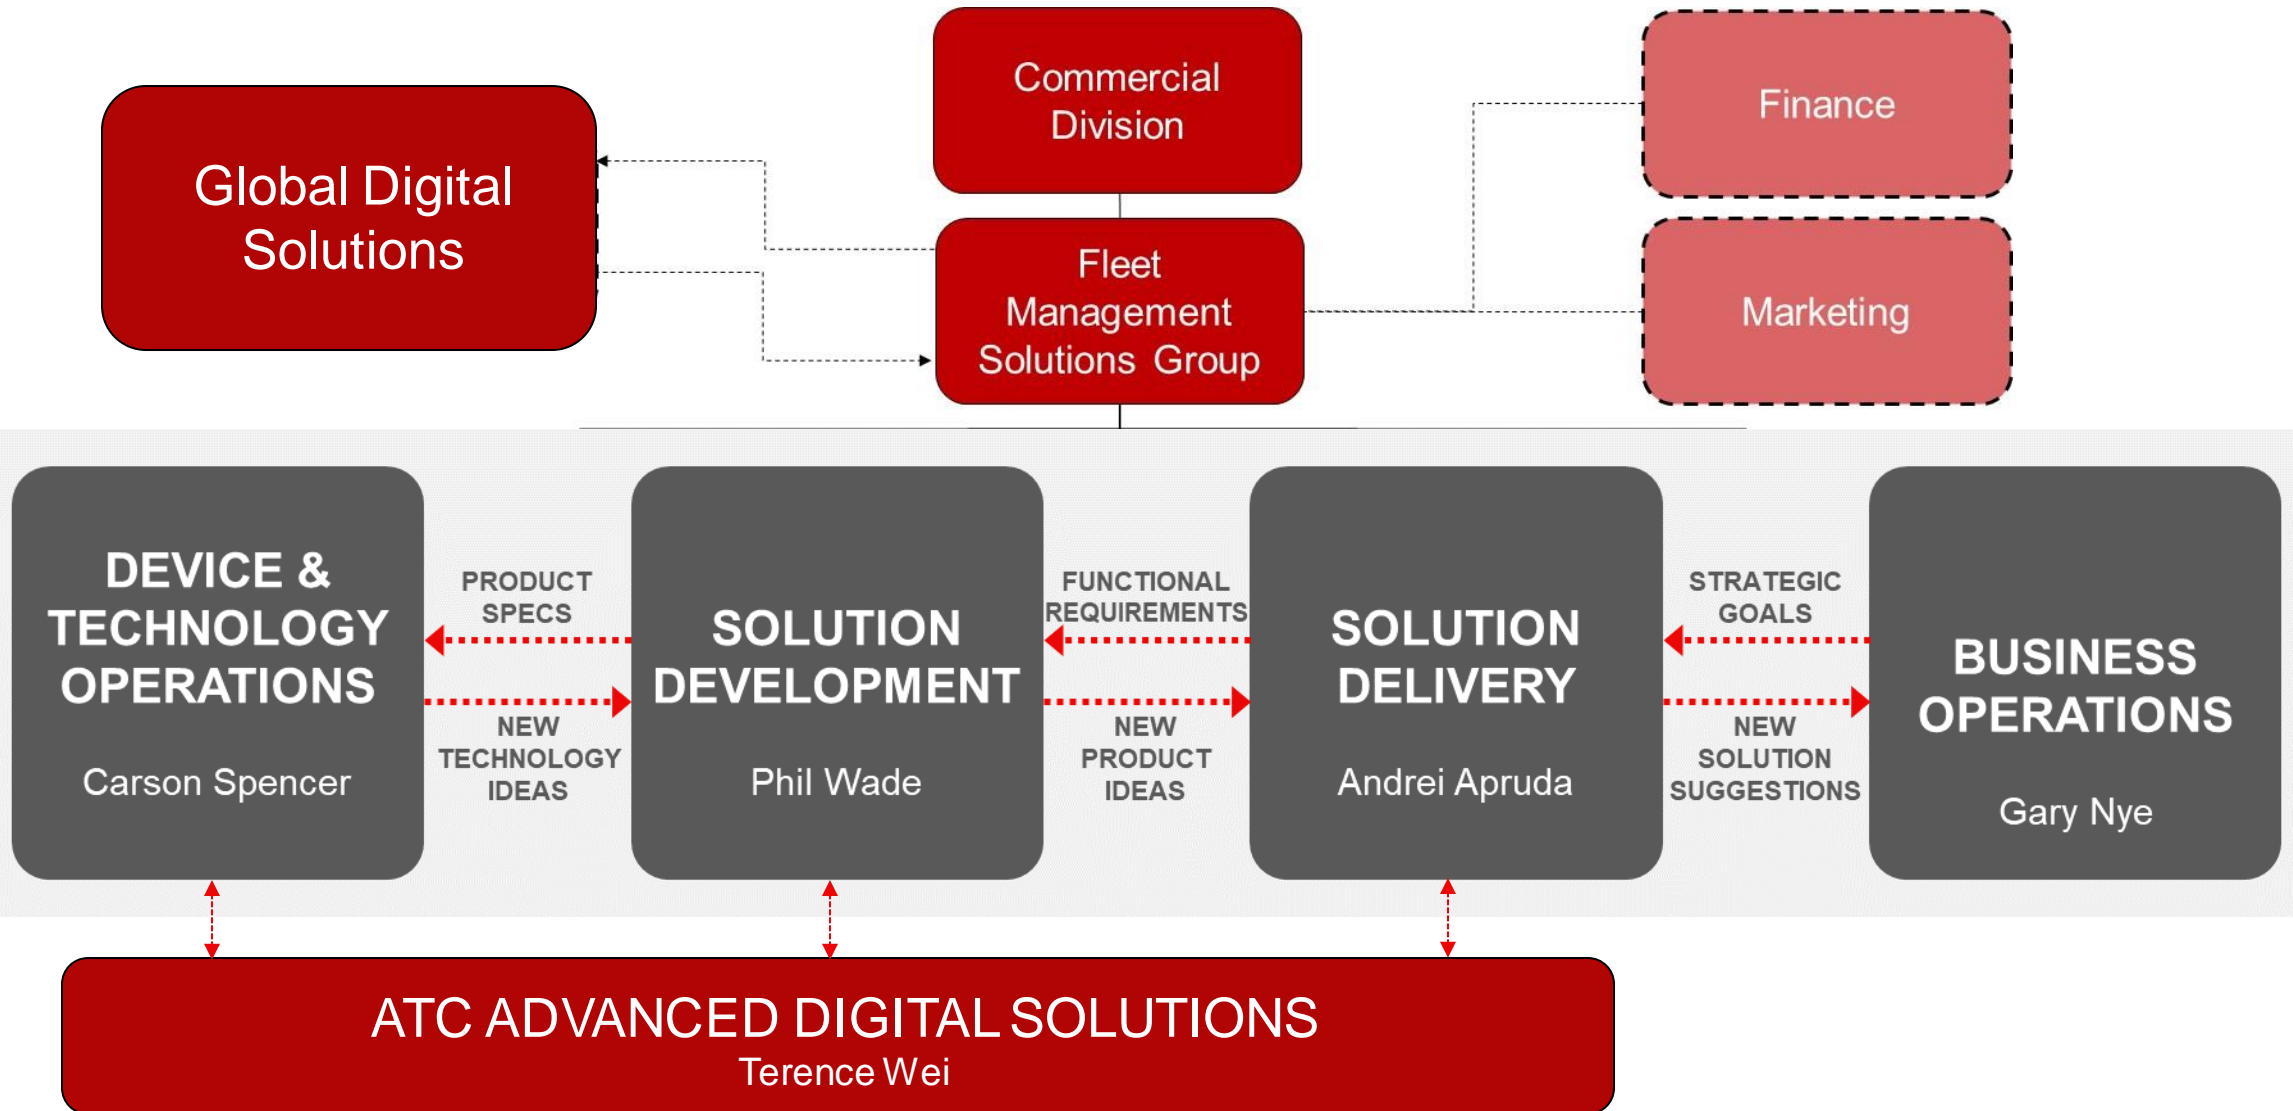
Commercial Division

Finance

Global Digital Solutions

Fleet Management Solutions Group

Marketing

DEVICE & TECHNOLOGY OPERATIONS

Carson Spencer

PRODUCT SPECS

NEW TECHNOLOGY IDEAS

SOLUTION DEVELOPMENT

Phil Wade

FUNCTIONAL REQUIREMENTS

NEW PRODUCT IDEAS

SOLUTION DELIVERY

Andrei Apruda

STRATEGIC GOALS

NEW SOLUTION SUGGESTIONS

BUSINESS OPERATIONS

Gary Nye

ATC ADVANCED DIGITAL SOLUTIONS

Terence Wei